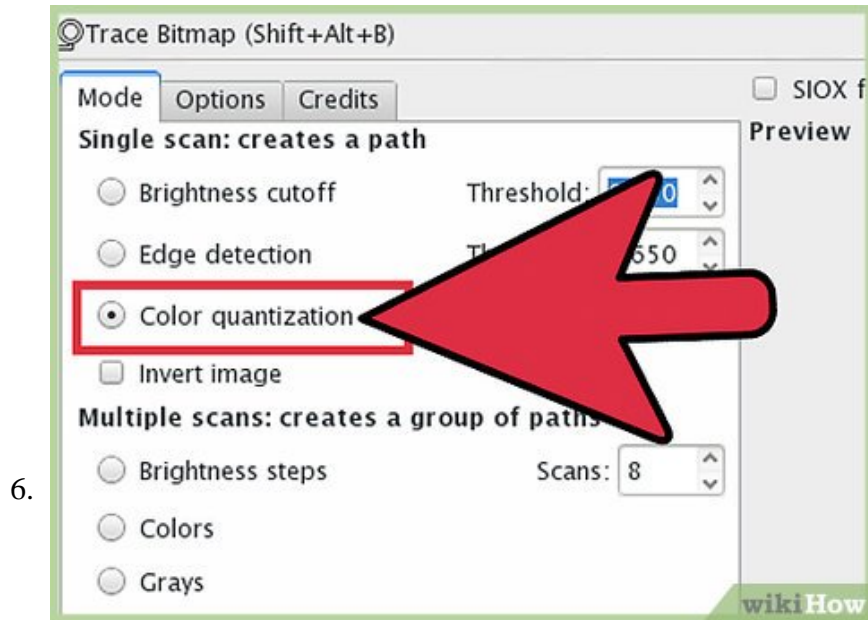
6.

Trace Bitmap (Shift+Alt+B)

Mode Options Credits

SIOX f

Preview

Single scan: creates a path

Brightness cutoff

Threshold: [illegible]0

Edge detection

Th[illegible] 650

Color quantization

Invert image

Multiple scans: creates a group of paths

Brightness steps

Scans: 8

Colors

Grays

wikiHow